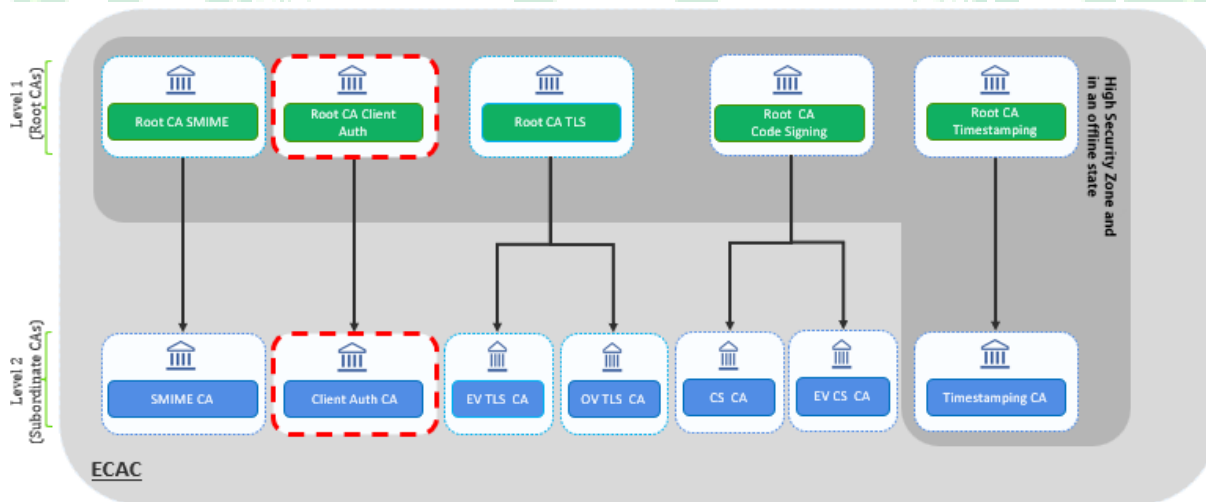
Level 1 (Root CAs)

Root CA SMIME

Root CA Client Auth

Root CA TLS

Root CA Code Signing

Root CA Timestamping

High Security Zone and in an offline state

Level 2 (Subordinate CAs)

SMIME CA

Client Auth CA

EV TLS CA

OV TLS CA

CS CA

EV CS CA

Timestamping CA

ECAC